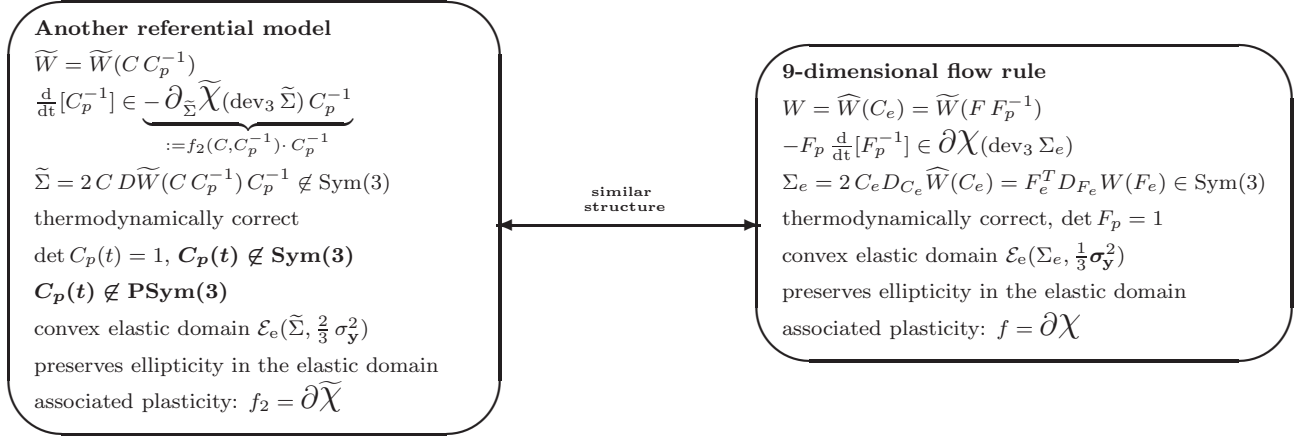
**Another referential model**

$\widetilde{W} = \widetilde{W}(C\,C_p^{-1})$

$\frac{d}{dt}[C_p^{-1}] \in \underbrace{-\partial_{\widetilde{\Sigma}}\widetilde{\chi}(\text{dev}_3\,\widetilde{\Sigma})\,C_p^{-1}}_{:=f_2(C,C_p^{-1})\cdot\,C_p^{-1}}$

$\widetilde{\Sigma} = 2\,C\,D\widetilde{W}(C\,C_p^{-1})\,C_p^{-1} \notin \text{Sym}(3)$

thermodynamically correct

$\det C_p(t) = 1$, $\boldsymbol{C_p(t) \notin \text{Sym}(3)}$

$\boldsymbol{C_p(t) \notin \text{PSym}(3)}$

convex elastic domain $\mathcal{E}_e(\widetilde{\Sigma}, \frac{2}{3}\,\sigma_{\mathbf{y}}^2)$

preserves ellipticity in the elastic domain

associated plasticity: $f_2 = \partial\widetilde{\chi}$

similar structure

**9-dimensional flow rule**

$W = \widehat{W}(C_e) = \widetilde{W}(F\,F_p^{-1})$

$-F_p\,\frac{d}{dt}[F_p^{-1}] \in \partial\chi(\text{dev}_3\,\Sigma_e)$

$\Sigma_e = 2\,C_e D_{C_e}\widehat{W}(C_e) = F_e^T D_{F_e} W(F_e) \in \text{Sym}(3)$

thermodynamically correct, $\det F_p = 1$

convex elastic domain $\mathcal{E}_e(\Sigma_e, \frac{1}{3}\boldsymbol{\sigma}_{\mathbf{y}}^2)$

preserves ellipticity in the elastic domain

associated plasticity: $f = \partial\chi$